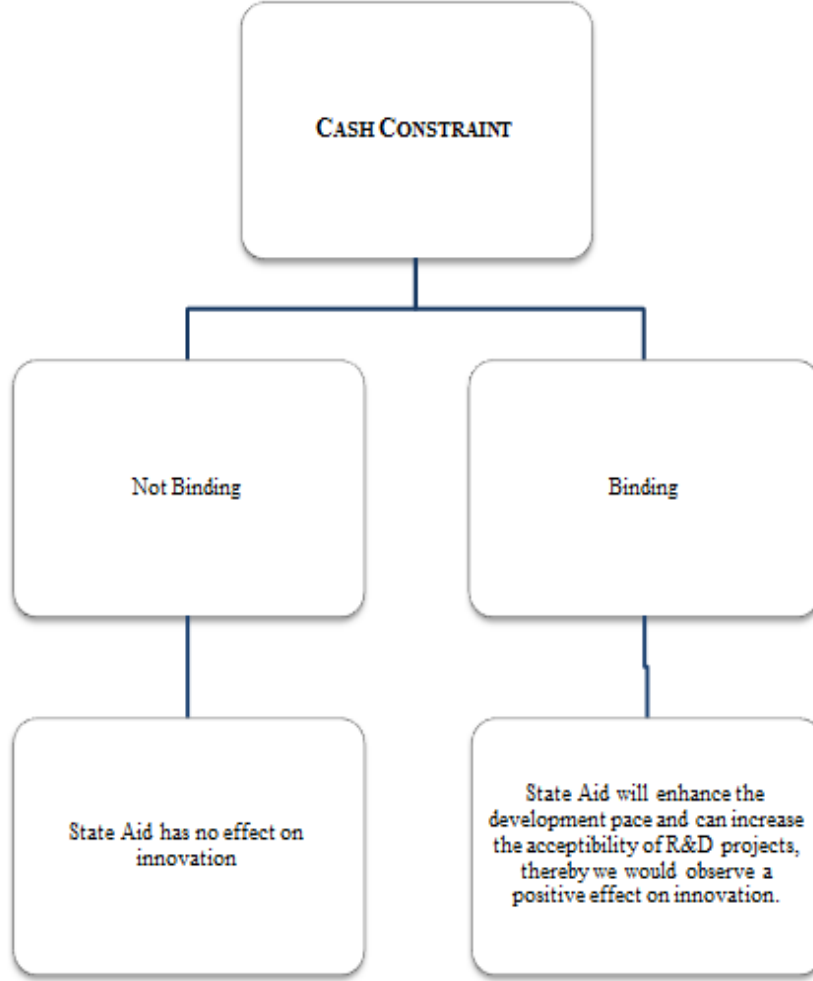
CASH CONSTRAINT

Not Binding

Binding

State Aid has no effect on innovation

State Aid will enhance the development pace and can increase the acceptibility of R&D projects, thereby we would observe a positive effect on innovation.